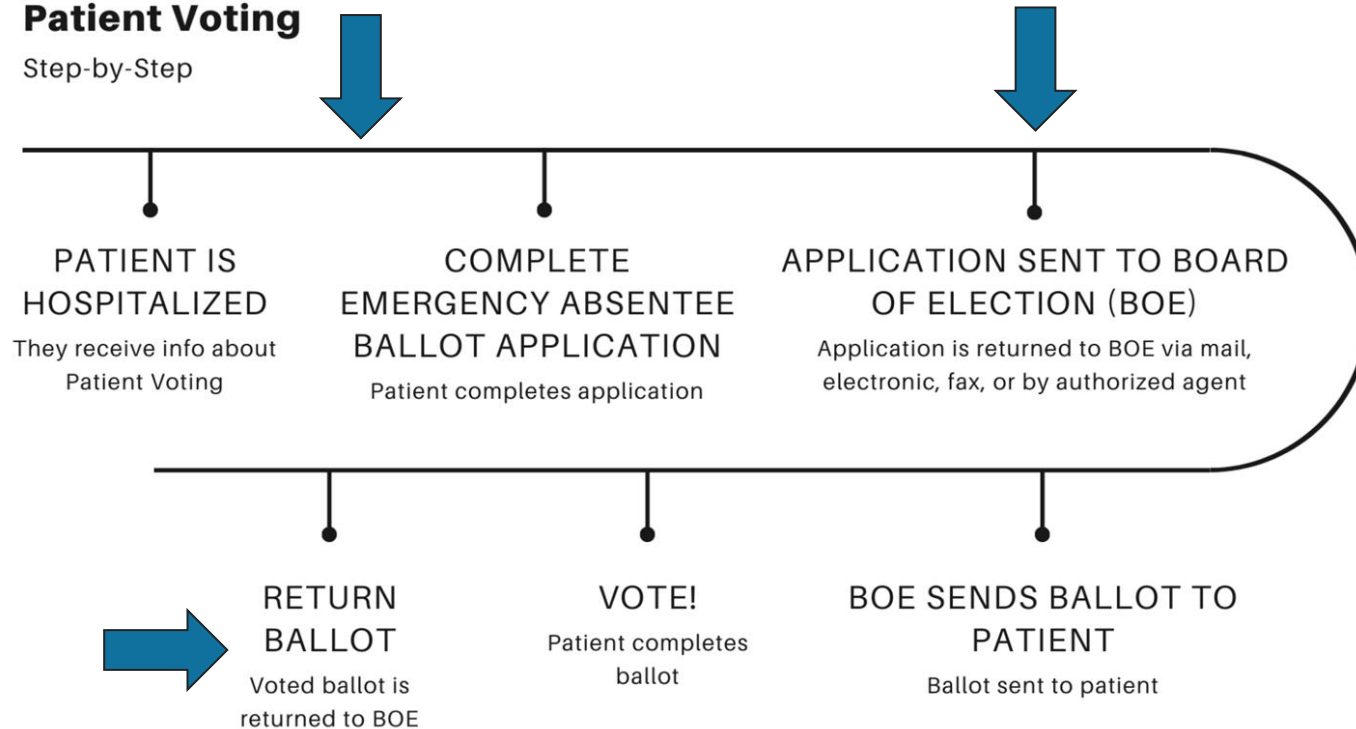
Patient Voting

Step-by-Step

PATIENT IS HOSPITALIZED

They receive info about Patient Voting

COMPLETE EMERGENCY ABSENTEE BALLOT APPLICATION

Patient completes application

APPLICATION SENT TO BOARD OF ELECTION (BOE)

Application is returned to BOE via mail, electronic, fax, or by authorized agent

RETURN BALLOT

Voted ballot is returned to BOE

VOTE!

Patient completes ballot

BOE SENDS BALLOT TO PATIENT

Ballot sent to patient